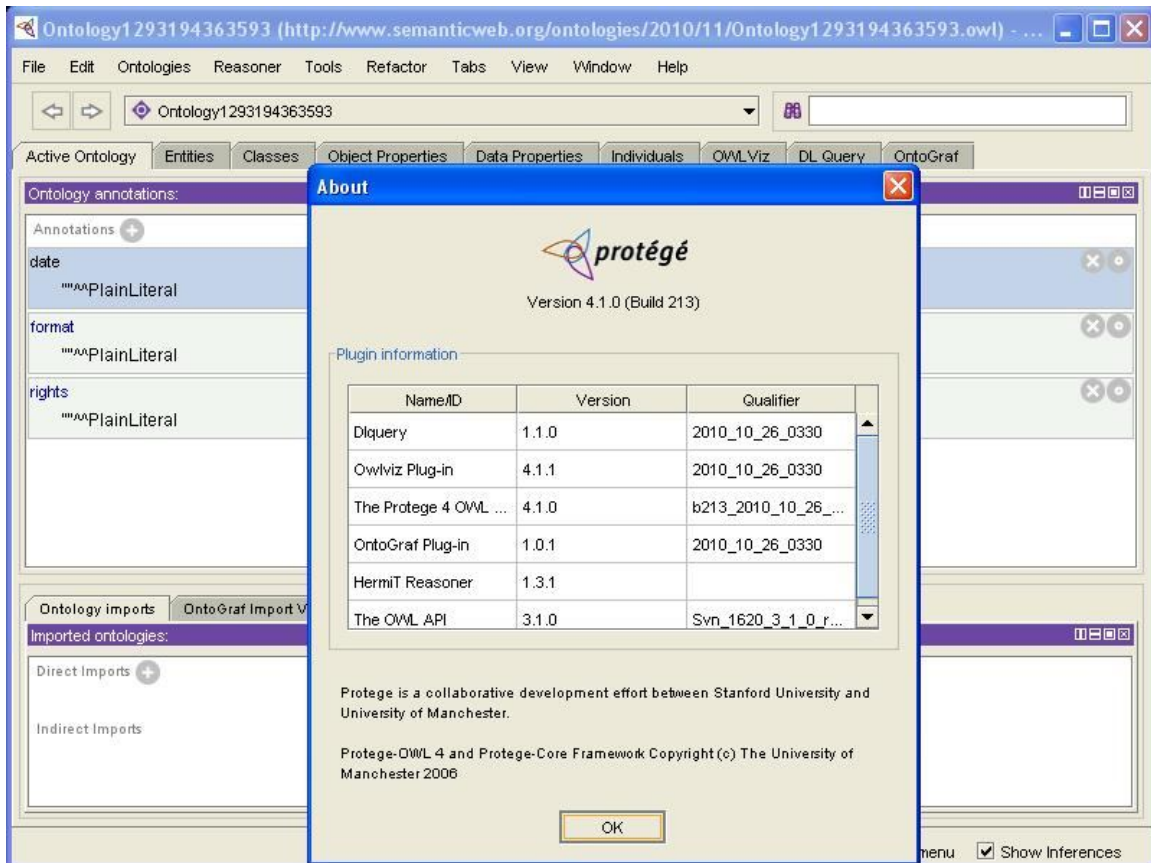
Ontology1293194363593 (http://www.semanticweb.org/ontologies/2010/11/Ontology1293194363593.owl) - ...

File Edit Ontologies Reasoner Tools Refactor Tabs View Window Help

Ontology1293194363593

Active Ontology Entities Classes Object Properties Data Properties Individuals OWLViz DL Query OntoGraf

Ontology annotations:

Annotations

date
""^^PlainLiteral

format
""^^PlainLiteral

rights
""^^PlainLiteral

Ontology imports OntoGraf Import V

Imported ontologies:

Direct Imports

Indirect Imports

About

protégé

Version 4.1.0 (Build 213)

Plugin information

| Name/ID | Version | Qualifier |
|---|---|---|
| Dlquery | 1.1.0 | 2010_10_26_0330 |
| Owlviz Plug-in | 4.1.1 | 2010_10_26_0330 |
| The Protege 4 OWL ... | 4.1.0 | b213_2010_10_26_... |
| OntoGraf Plug-in | 1.0.1 | 2010_10_26_0330 |
| HermiT Reasoner | 1.3.1 | |
| The OWL API | 3.1.0 | Svn_1620_3_1_0_r... |

Protege is a collaborative development effort between Stanford University and University of Manchester.

Protege-OWL 4 and Protege-Core Framework Copyright (c) The University of Manchester 2006

OK

menu Show Inferences